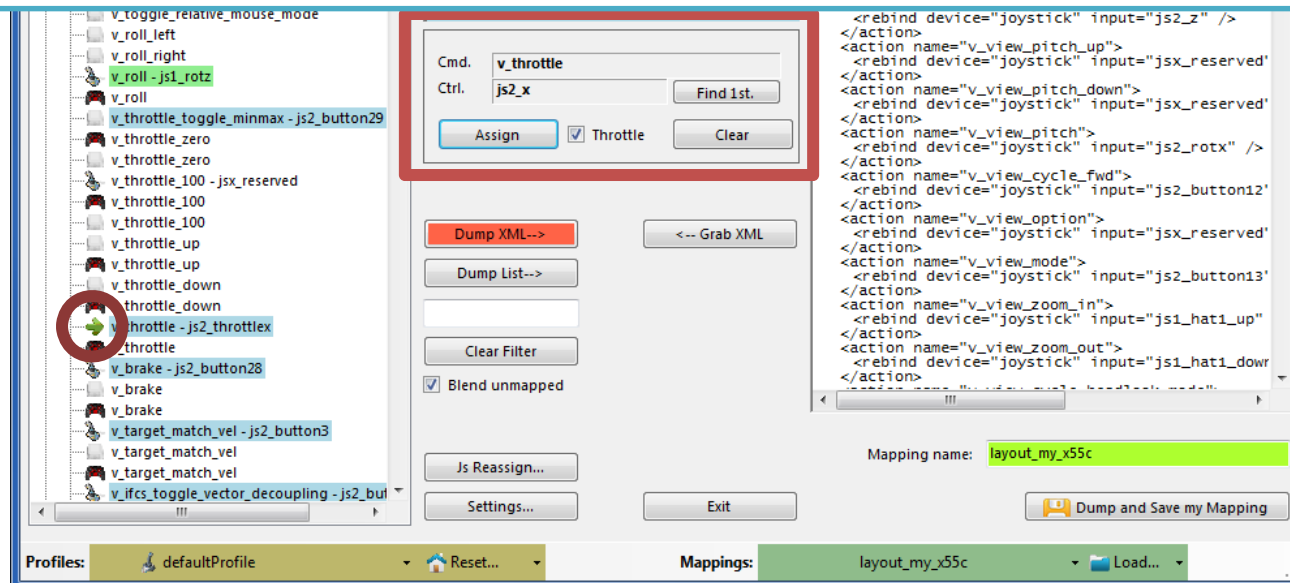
v_toggle_relative_mouse_mode
v_roll_left
v_roll_right
v_roll - js1_rotz
v_roll
v_throttle_toggle_minmax - js2_button29
v_throttle_zero
v_throttle_zero
v_throttle_100 - jsx_reserved
v_throttle_100
v_throttle_100
v_throttle_up
v_throttle_up
v_throttle_down
v_throttle_down
v_throttle - js2_throttlex
v_throttle
v_brake - js2_button28
v_brake
v_brake
v_target_match_vel - js2_button3
v_target_match_vel
v_target_match_vel
v_ifcs_toggle_vector_decoupling - js2_but

Cmd. v_throttle
Ctrl. js2_x
Find 1st.
Assign
Throttle
Clear

Dump XML-->
<-- Grab XML
Dump List-->
Clear Filter
Blend unmapped
Js Reassign...
Settings...
Exit

<rebind device="joystick" input="js2_z" />
</action>
<action name="v_view_pitch_up">
<rebind device="joystick" input="jsx_reserved'
</action>
<action name="v_view_pitch_down">
<rebind device="joystick" input="jsx_reserved'
</action>
<action name="v_view_pitch">
<rebind device="joystick" input="js2_rotx" />
</action>
<action name="v_view_cycle_fwd">
<rebind device="joystick" input="js2_button12'
</action>
<action name="v_view_option">
<rebind device="joystick" input="jsx_reserved'
</action>
<action name="v_view_mode">
<rebind device="joystick" input="js2_button13'
</action>
<action name="v_view_zoom_in">
<rebind device="joystick" input="js1_hat1_up"
</action>
<action name="v_view_zoom_out">
<rebind device="joystick" input="js1_hat1_dowr
</action>

Mapping name: layout_my_x55c
Dump and Save my Mapping

Profiles: defaultProfile
Reset...
Mappings: layout_my_x55c
Load...